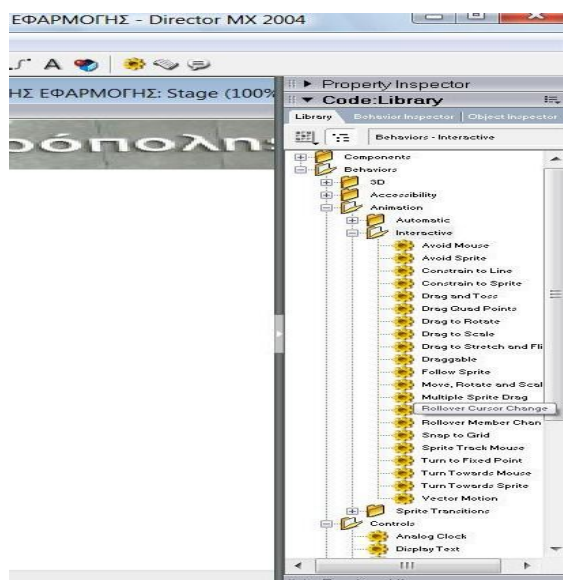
ΕΦΑΡΜΟΓΗΣ - Director MX 2004

ΗΣ ΕΦΑΡΜΟΓΗΣ: Stage (100%

όπολη

▶ Property Inspector
▼ Code:Library

Library | Behavior Inspector | Object Inspector

Behaviors - Interactive

Components
Behaviors
3D
Accessibility
Animation
Automatic
Interactive
Avoid Mouse
Avoid Sprite
Constrain to Line
Constrain to Sprite
Drag and Toss
Drag Quad Points
Drag to Rotate
Drag to Scale
Drag to Stretch and Fli
Draggable
Follow Sprite
Move, Rotate and Scal
Multiple Sprite Drag
Rollover Cursor Change
Rollover Member Chan
Snap to Grid
Sprite Track Mouse
Turn to Fixed Point
Turn Towards Mouse
Turn Towards Sprite
Vector Motion
Sprite Transitions
Controls
Analog Clock
Display Text